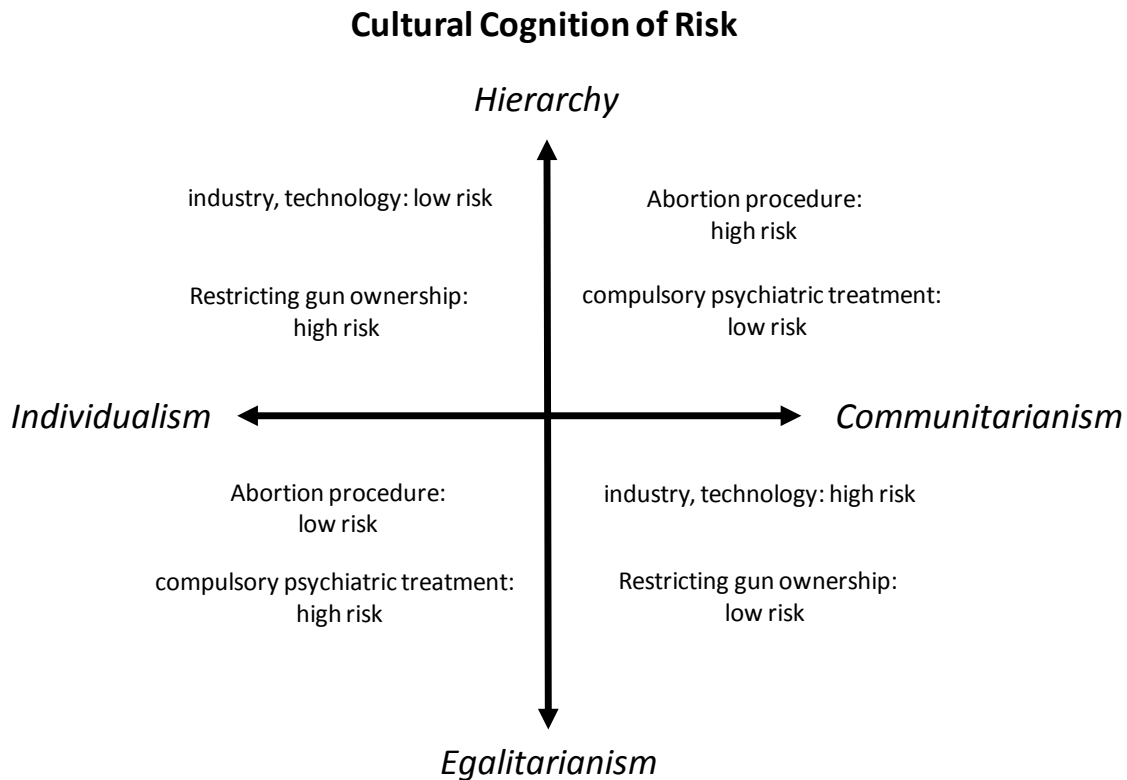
Cultural Cognition of Risk

Hierarchy

industry, technology: low risk

Abortion procedure: high risk

Restricting gun ownership: high risk

compulsory psychiatric treatment: low risk

Individualism

Communitarianism

Abortion procedure: low risk

industry, technology: high risk

compulsory psychiatric treatment: high risk

Restricting gun ownership: low risk

Egalitarianism